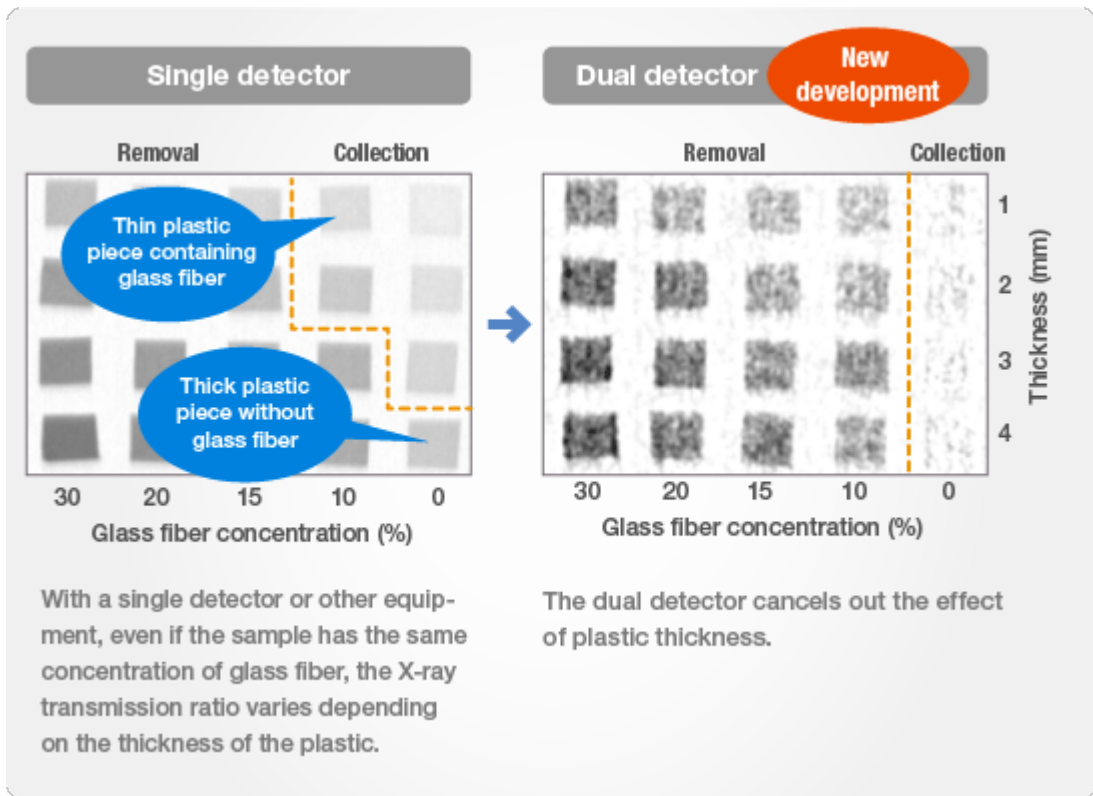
Single detector

Removal

Collection

Thin plastic piece containing glass fiber

Thick plastic piece without glass fiber

30 20 15 10 0

Glass fiber concentration (%)

With a single detector or other equipment, even if the sample has the same concentration of glass fiber, the X-ray transmission ratio varies depending on the thickness of the plastic.

Dual detector

New development

Removal

Collection

1
2
3
4

Thickness (mm)

30 20 15 10 0

Glass fiber concentration (%)

The dual detector cancels out the effect of plastic thickness.